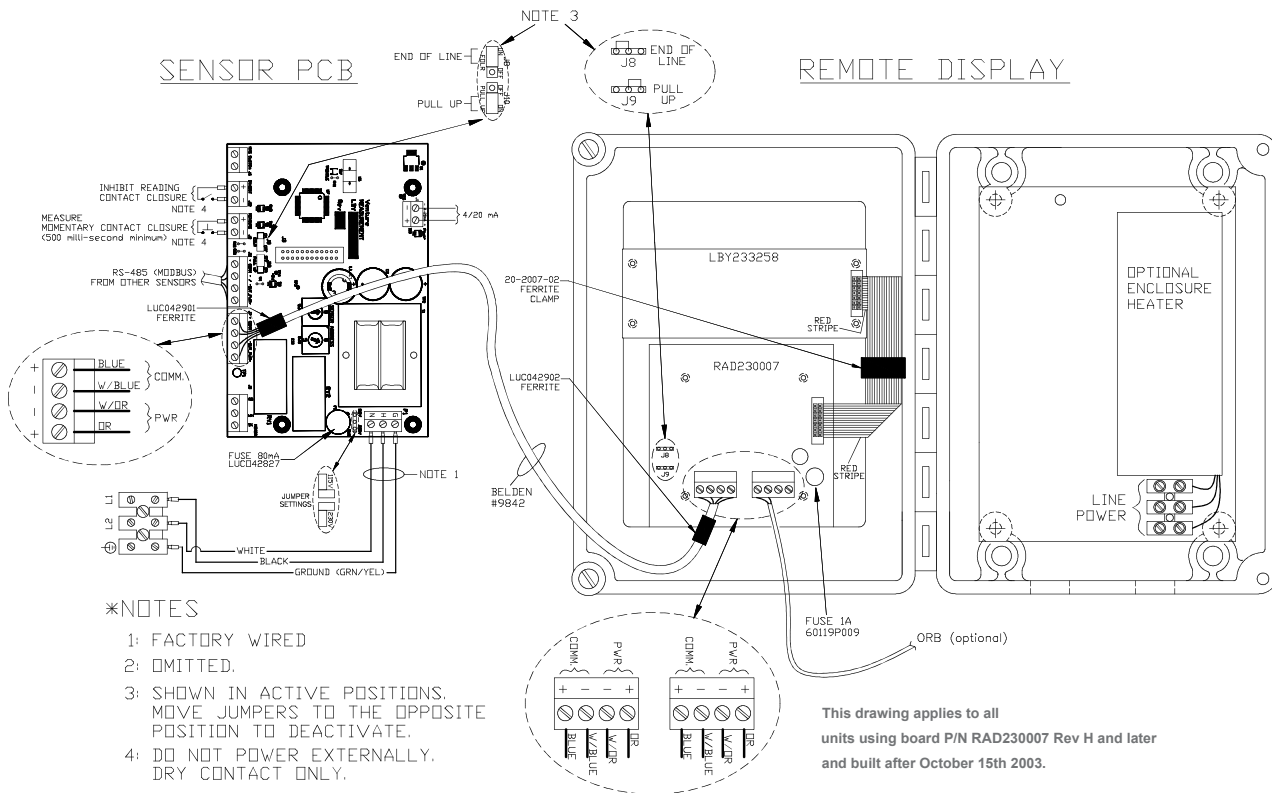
NOTE 3

SENSOR PCB

END OF LINE

PULL UP

J8 END OF LINE

J9 PULL UP

REMOTE DISPLAY

INHIBIT READING CONTACT CLOSURE
NOTE 4

MEASURE MOMENTARY CONTACT CLOSURE (500 milli-second minimum)
NOTE 4

4/20 mA

RS-485 (MODBUS) FROM OTHER SENSORS

LUC042901 FERRITE

LBY233258

20-2007-02 FERRITE CLAMP

RED STRIPE

OPTIONAL ENCLOSURE HEATER

RAD230007

LUC042902 FERRITE

BLUE
W/BLUE
COMM.
W/OR
OR
PWR

FUSE 80mA LUC042827

NOTE 1

JUMPER SETTINGS

BELDEN #9842

RED STRIPE

LINE POWER

L1
L2

WHITE
BLACK
GROUND (GRN/YEL)

FUSE 1A 60119P009

ORB (optional)

*NOTES

1: FACTORY WIRED

2: OMITTED.

3: SHOWN IN ACTIVE POSITIONS. MOVE JUMPERS TO THE OPPOSITE POSITION TO DEACTIVATE.

4: DO NOT POWER EXTERNALLY. DRY CONTACT ONLY.

COMM. PWR
+ - - +
BLUE W/BLUE W/OR OR

COMM. PWR
+ - - +
BLUE W/BLUE W/OR OR

This drawing applies to all units using board P/N RAD230007 Rev H and later and built after October 15th 2003.